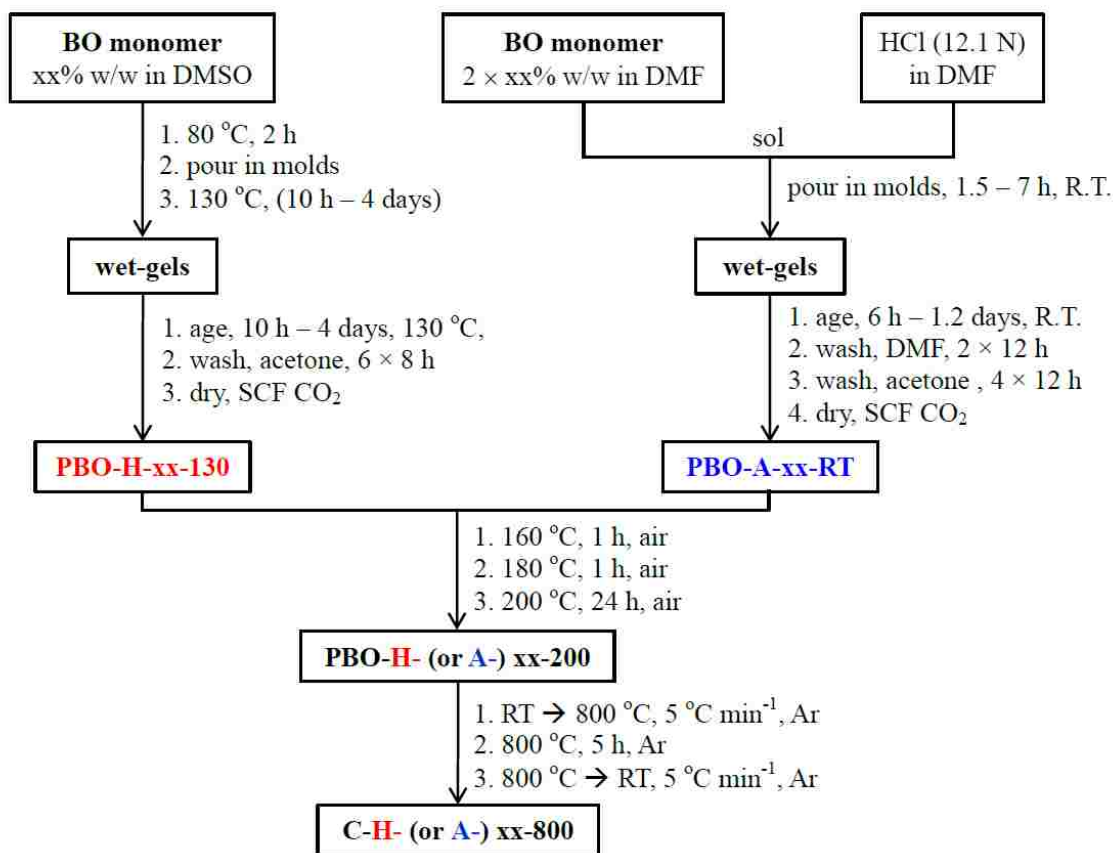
**BO monomer**
xx% w/w in DMSO

**BO monomer**
2 × xx% w/w in DMF

HCl (12.1 N)
in DMF

sol

1. 80 °C, 2 h
2. pour in molds
3. 130 °C, (10 h – 4 days)

pour in molds, 1.5 – 7 h, R.T.

**wet-gels**

**wet-gels**

1. age, 10 h – 4 days, 130 °C,
2. wash, acetone, 6 × 8 h
3. dry, SCF $CO_2$

1. age, 6 h – 1.2 days, R.T.
2. wash, DMF, 2 × 12 h
3. wash, acetone , 4 × 12 h
4. dry, SCF $CO_2$

**PBO-H-xx-130**

**PBO-A-xx-RT**

1. 160 °C, 1 h, air
2. 180 °C, 1 h, air
3. 200 °C, 24 h, air

**PBO-H- (or A-) xx-200**

1. RT → 800 °C, 5 °C $min^{-1}$, Ar
2. 800 °C, 5 h, Ar
3. 800 °C → RT, 5 °C $min^{-1}$, Ar

**C-H- (or A-) xx-800**